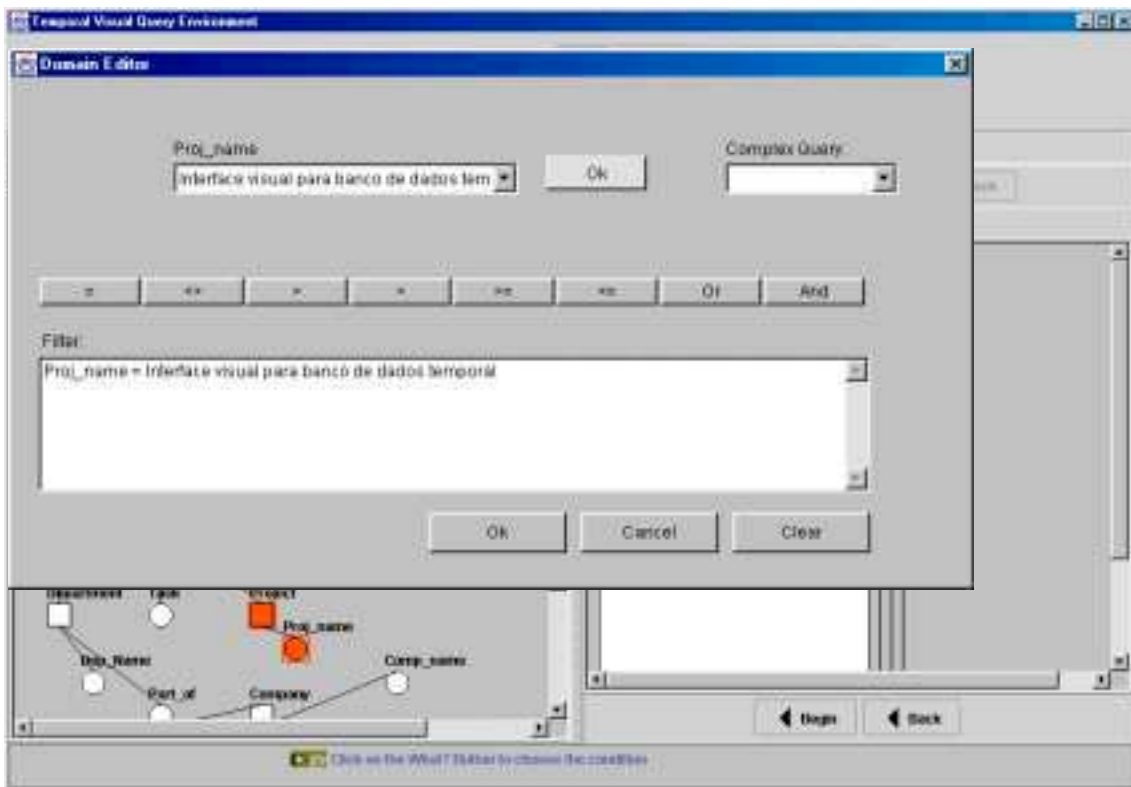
Temporal Visual Query Environment

Domain Editor

Proj_name
Interface visual para banco de dados tem

Ok

Complex Query

=
<>
>
<
>=
<=
Or
And

Filter:
Proj_name = Interface visual para banco de dados temporal

Ok
Cancel
Clear

Department
Task
Project
Proj_name
Dep_Name
Comp_name
Part_of
Company

Begin
Back

Click on the What? Button to choose the condition